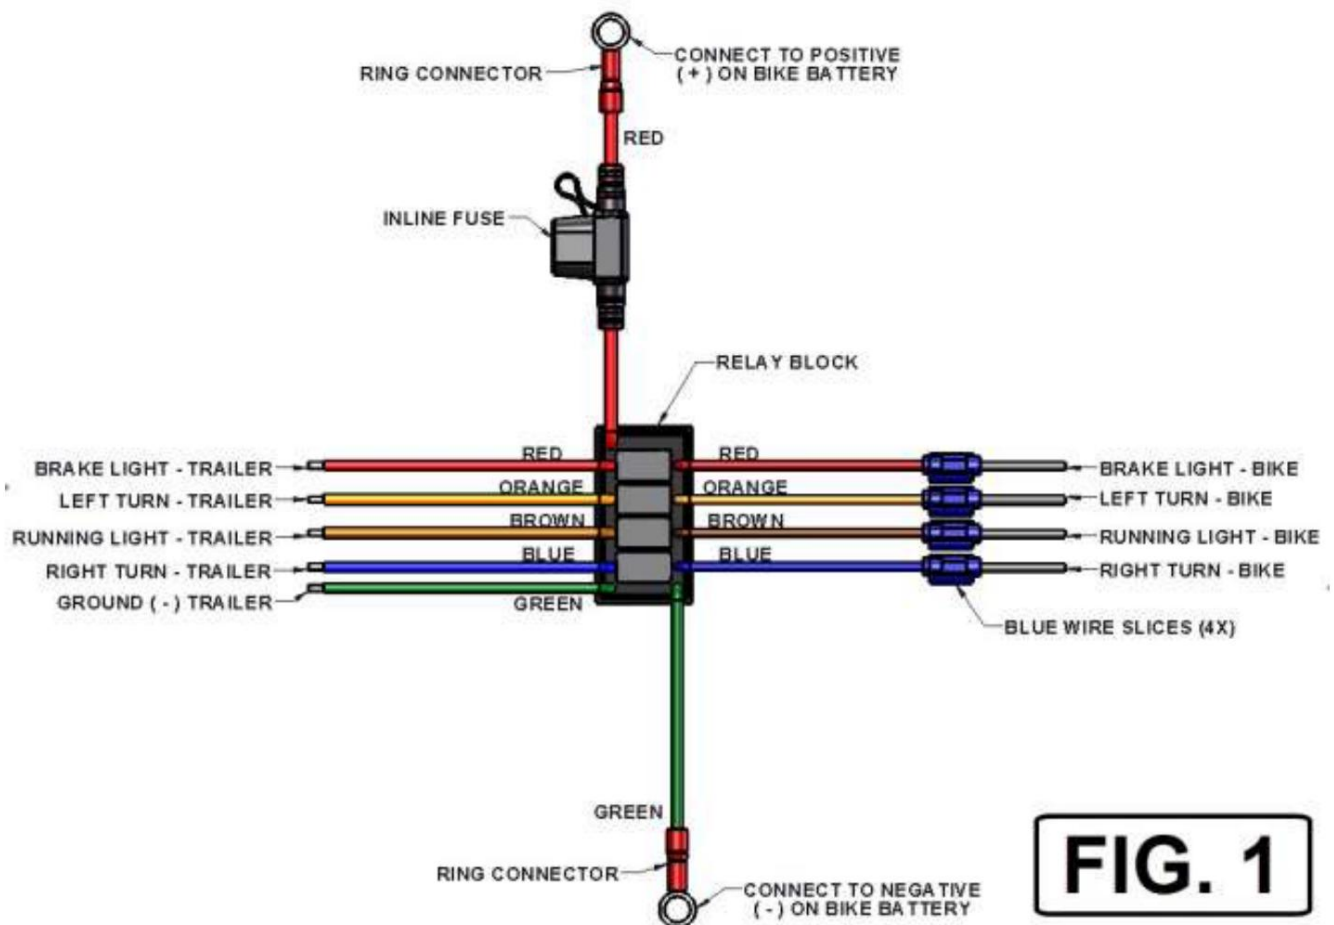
RING CONNECTOR

CONNECT TO POSITIVE (+) ON BIKE BATTERY

RED

INLINE FUSE

RELAY BLOCK

BRAKE LIGHT - TRAILER

LEFT TURN - TRAILER

RUNNING LIGHT - TRAILER

RIGHT TURN - TRAILER

GROUND (-) TRAILER

RED

ORANGE

BROWN

BLUE

GREEN

RED

ORANGE

BROWN

BLUE

BRAKE LIGHT - BIKE

LEFT TURN - BIKE

RUNNING LIGHT - BIKE

RIGHT TURN - BIKE

BLUE WIRE SLICES (4X)

GREEN

RING CONNECTOR

CONNECT TO NEGATIVE (-) ON BIKE BATTERY

FIG. 1